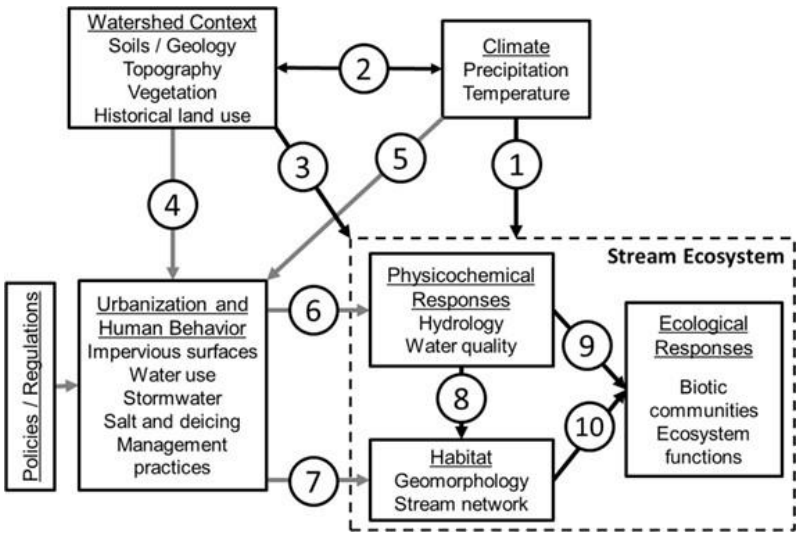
Watershed Context
Soils / Geology
Topography
Vegetation
Historical land use

2

Climate
Precipitation
Temperature

3

5

1

4

Stream Ecosystem

Policies / Regulations

Urbanization and Human Behavior
Impervious surfaces
Water use
Stormwater
Salt and deicing
Management practices

6

Physicochemical Responses
Hydrology
Water quality

9

Ecological Responses
Biotic communities
Ecosystem functions

8

10

7

Habitat
Geomorphology
Stream network